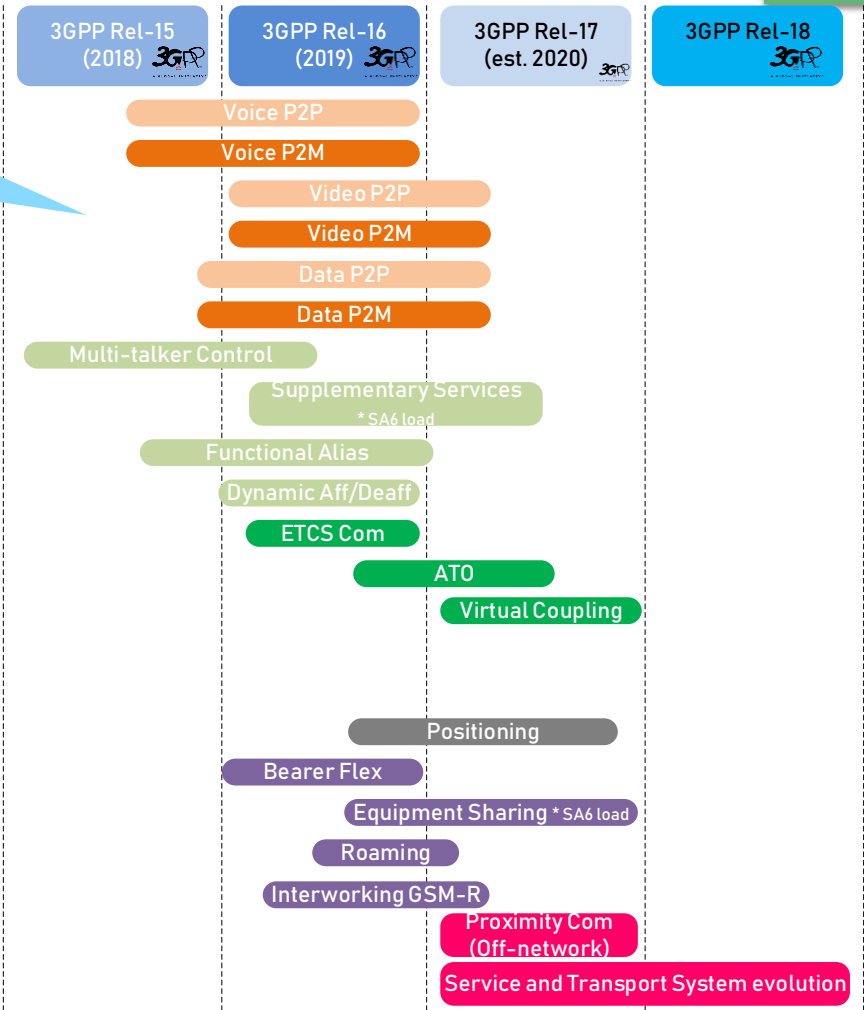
3GPP Rel-15 (2018) 3GPP

3GPP Rel-16 (2019) 3GPP

3GPP Rel-17 (est. 2020) 3GPP

3GPP Rel-18 3GPP

Voice P2P

Voice P2M

Video P2P

Video P2M

Data P2P

Data P2M

Multi-talker Control

Supplementary Services
* SA6 load

Functional Alias

Dynamic Aff/Deaff

ETCS Com

ATO

Virtual Coupling

Positioning

Bearer Flex

Equipment Sharing * SA6 load

Roaming

Interworking GSM-R

Proximity Com (Off-network)

Service and Transport System evolution